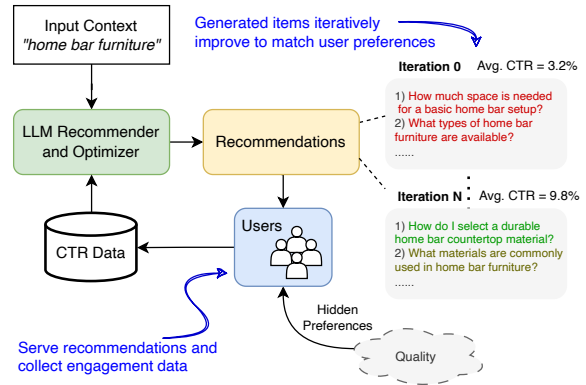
Input Context
"home bar furniture"

Generated items iteratively improve to match user preferences

LLM Recommender and Optimizer

Recommendations

Iteration 0 Avg. CTR = 3.2%

1) How much space is needed for a basic home bar setup?
2) What types of home bar furniture are available?
......

Iteration N Avg. CTR = 9.8%

1) How do I select a durable home bar countertop material?
2) What materials are commonly used in home bar furniture?
......

CTR Data

Users

Hidden Preferences

Quality

Serve recommendations and collect engagement data